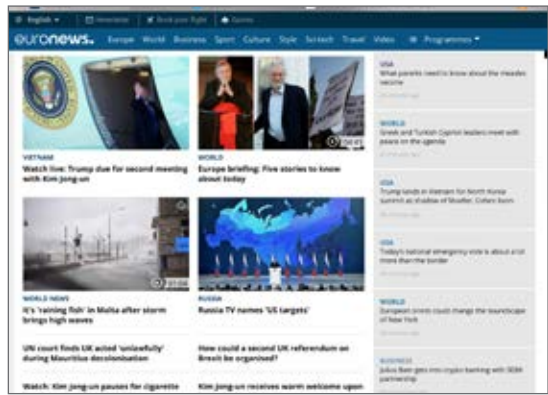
English · Newsletter · Book your flight · Games

euronews. Europe World Business Sport Culture Style Scitech Travel Video Programmes

VIETNAM
Watch live: Trump due for second meeting with Kim Jong-un

WORLD
Europe briefing: Five stories to know about today

WORLD NEWS
It's 'raining fish' in Malta after storm brings high waves

RUSSIA
Russia TV names 'US targets'

UN court finds UK acted 'unlawfully' during Mauritius decolonisation

How could a second UK referendum on Brexit be organised?

Watch: Kim Jong-un pauses for cigarette

Kim Jong-un receives warm welcome upon

USA
What parents need to know about the measles vaccine

WORLD
Greek and Turkish Cypriot leaders meet with peace on the agenda

USA
Trump lands in Vietnam for North Korea summit as shadow of Mueller, Cohen loom

USA
Today's national emergency vote is about a lot more than the border

WORLD
European ironic could change the soundscape of New York

BUSINESS
Julius Baer gets into crypto banking with SEBA partnership